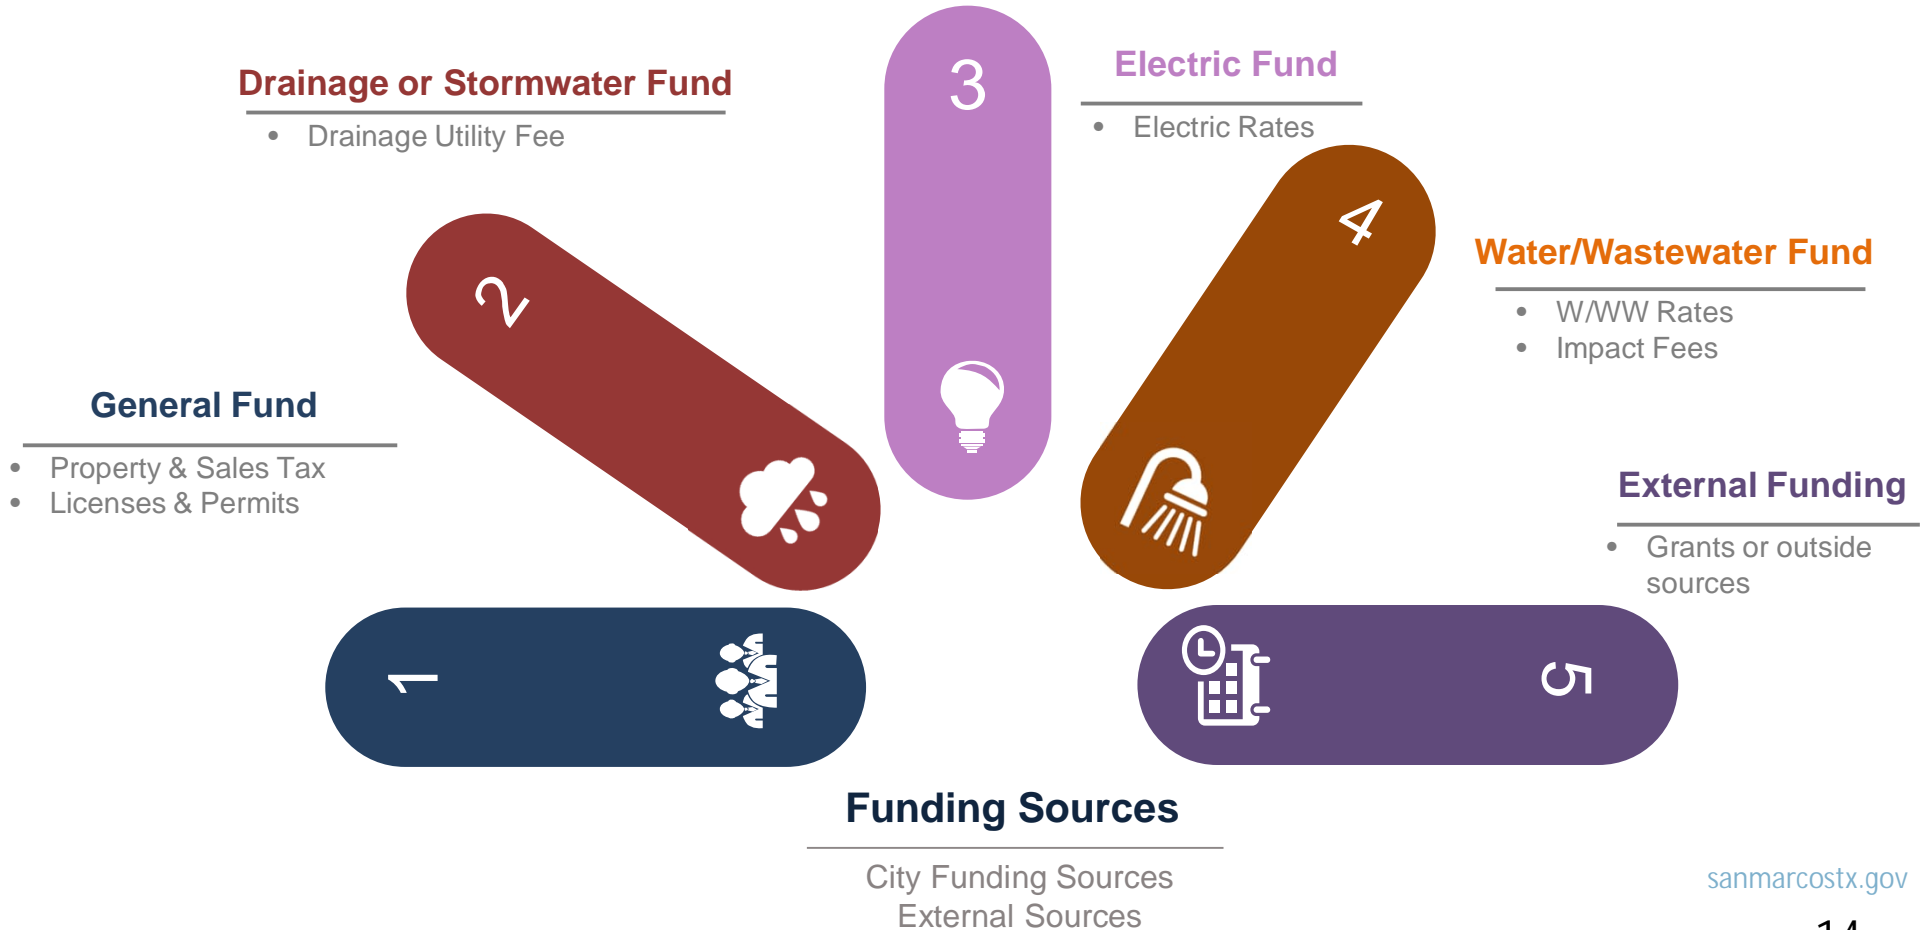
Drainage or Stormwater Fund

• Drainage Utility Fee

3

Electric Fund

• Electric Rates

2

4

Water/Wastewater Fund

• W/WW Rates
• Impact Fees

General Fund

• Property & Sales Tax
• Licenses & Permits

External Funding

• Grants or outside sources

1

5

Funding Sources

City Funding Sources
External Sources

sanmarcostx.gov

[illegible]